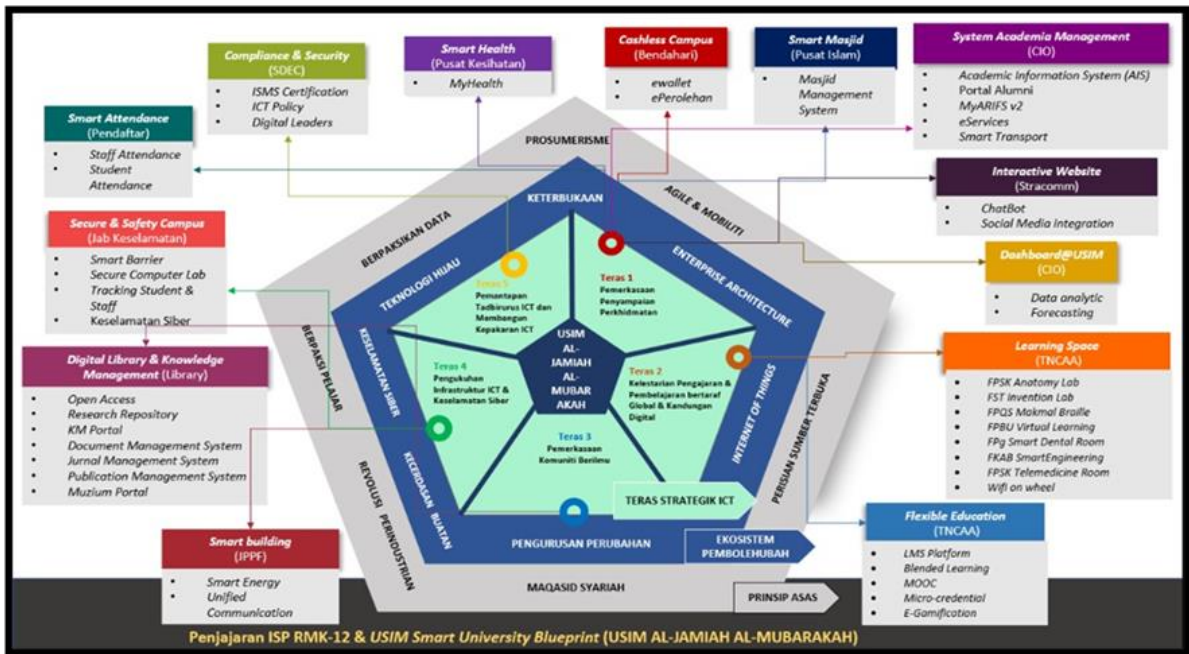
Compliance & Security
(SDEC)
- ISMS Certification
- ICT Policy
- Digital Leaders

Smart Health
(Pusat Kesihatan)
- MyHealth

Cashless Campus
(Bendahari)
- ewallet
- ePerolehan

Smart Masjid
(Pusat Islam)
- Masjid Management System

System Academia Management
(CIO)
- Academic Information System (AIS)
- Portal Alumni
- MyARIFS v2
- eServices
- Smart Transport

Smart Attendance
(Pendaftar)
- Staff Attendance
- Student Attendance

Interactive Website
(Stracomm)
- ChatBot
- Social Media Integration

Secure & Safety Campus
(Jab Keselamatan)
- Smart Barrier
- Secure Computer Lab
- Tracking Student & Staff
- Keselamatan Siber

Dashboard@USIM
(CIO)
- Data analytic
- Forecasting

Digital Library & Knowledge Management (Library)
- Open Access
- Research Repository
- KM Portal
- Document Management System
- Jurnal Management System
- Publication Management System
- Muzium Portal

Learning Space
(TNCAA)
- FPSK Anatomy Lab
- FST Invention Lab
- FPQS Makmal Braille
- FPBU Virtual Learning
- FPg Smart Dental Room
- FKAB SmartEngineering
- FPSK Telemedicine Room
- Wifi on wheel

Smart building
(JPPF)
- Smart Energy
- Unified Communication

Flexible Education
(TNCAA)
- LMS Platform
- Blended Learning
- MOOC
- Micro-credential
- E-Gamification

PROSUMERISME
AGILE & MOBILITI
BERPAKSIKAN DATA
BERFAKSI PELAJAR
REVOLUSI PERINDUSTRIAN
PERISIAN SUMBER TERBUKA
MAQASID SYARIAH
PRINSIP ASAS

KETERBUKAAN
TEKNOLOGI HIJAU
ENTERPRISE ARCHITECTURE
KESELAMATAN SIBER
INTERNET OF THINGS
KECERDASAN BUATAN
PENGURUSAN PERUBAHAN
EKOSISTEM PEMBOLEHUBAH

Teras 5
Pemantapan Tadbirurus ICT dan Membangun Kepakaran ICT

Teras 1
Pemerkasaan Penyampaian Perkhidmatan

Teras 4
Pengukuhan Infrastruktur ICT & Keselamatan Siber

USIM AL-JAMIAH AL-MUBARAKAH

Teras 2
Kelestarian Pengajaran & Pembelajaran bertaraf Global & Kandungan Digital

Teras 3
Pemerkasaan Komuniti Berilmu

TERAS STRATEGIK ICT

Penjajaran ISP RMK-12 & USIM Smart University Blueprint (USIM AL-JAMIAH AL-MUBARAKAH)